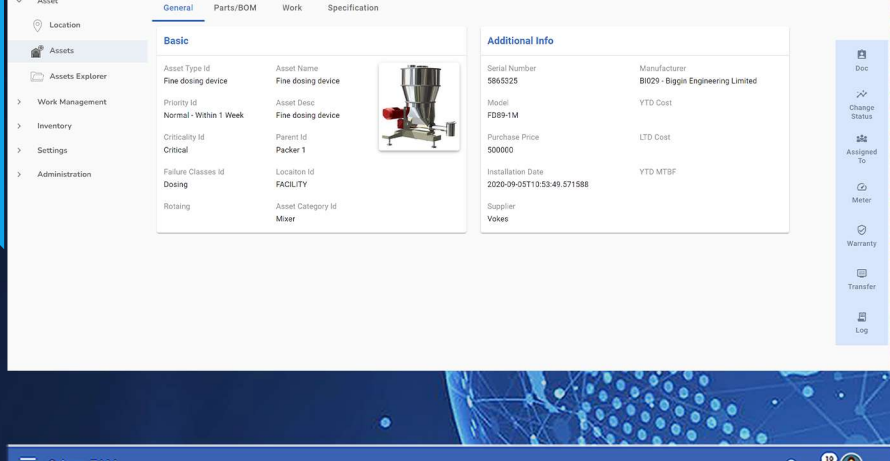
Asset

Location

Assets

Assets Explorer

Work Management

Inventory

Settings

Administration

General Parts/BOM Work Specification

Basic

Asset Type Id
Fine dosing device

Asset Name
Fine dosing device

Priority Id
Normal - Within 1 Week

Asset Desc
Fine dosing device

Criticality Id
Critical

Parent Id
Packer 1

Failure Classes Id
Dosing

Locaiton Id
FACILITY

Rotaing

Asset Category Id
Mixer

Additional Info

Serial Number
5865325

Manufacturer
BI029 - Biggin Engineering Limited

Model
FD89-1M

YTD Cost

Purchase Price
500000

LTD Cost

Installation Date
2020-09-05T10:53:49.571588

YTD MTSF

Supplier
Vokes

Doc

Change Status

Assigned To

Meter

Warranty

Transfer

Log

10